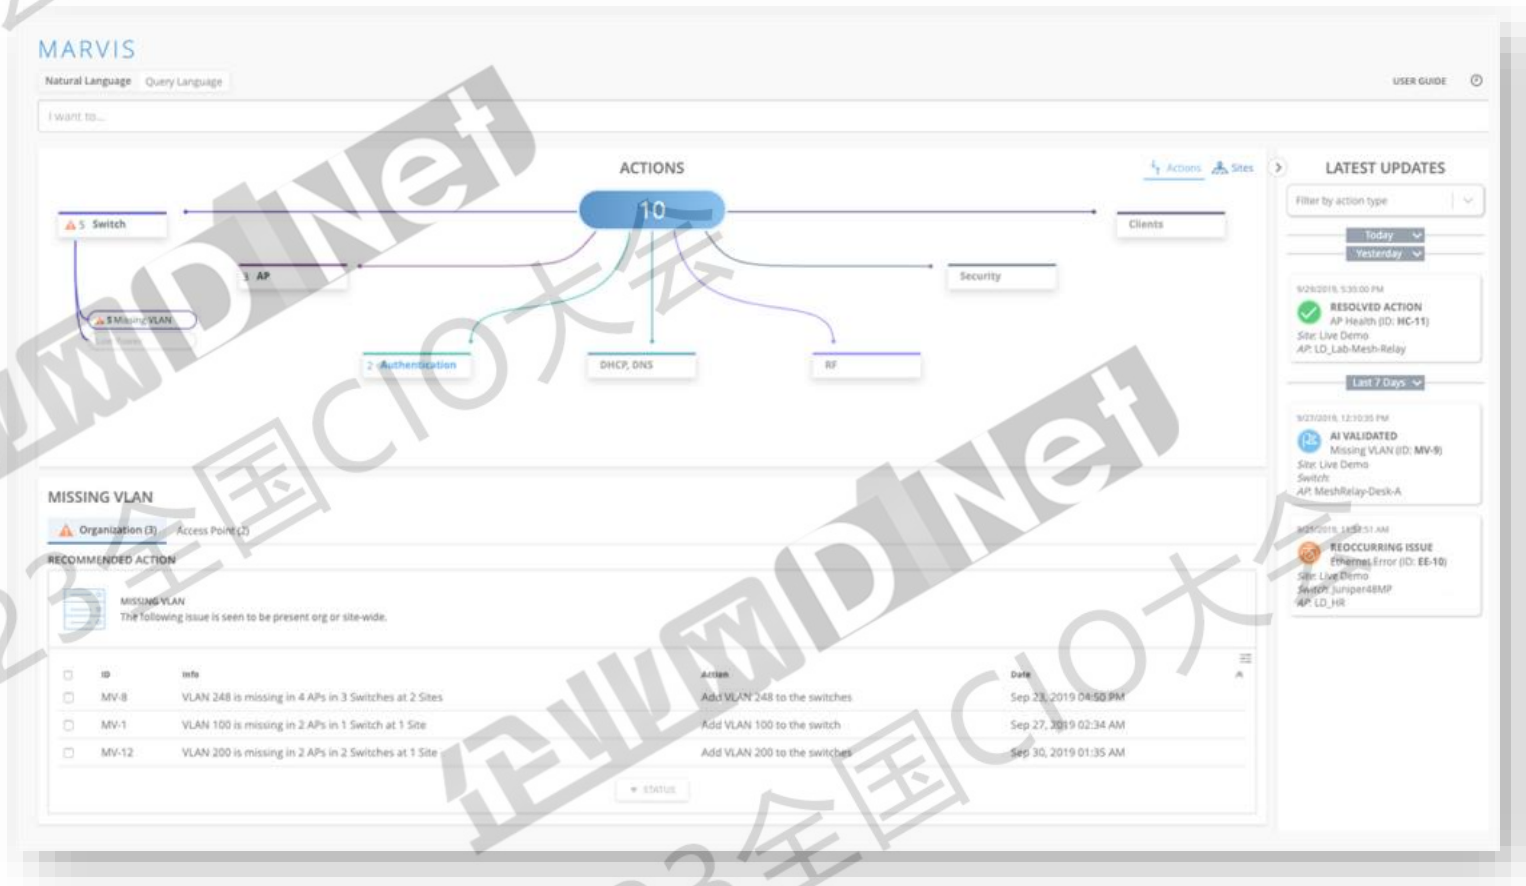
MARVIS

Natural Language Query Language

USER GUIDE

I want to...

ACTIONS

Actions Sites

10

5 Switch

3 AP

5 Missing VLAN

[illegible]

2 Authentication

DHCP, DNS

RF

Security

Clients

LATEST UPDATES

Filter by action type

Today

Yesterday

9/29/2019, 5:35:00 PM

RESOLVED ACTION

AP Health (ID: HC-11)

Site: Live Demo

AP: LD_Lab-Mesh-Relay

Last 7 Days

9/27/2019, 12:10:35 PM

AI VALIDATED

Missing VLAN (ID: MV-9)

Site: Live Demo

Switch:

AP: MeshRelay-Desk-A

9/21/2019, 11:58:51 AM

REOCCURRING ISSUE

Ethernet Error (ID: EE-10)

Site: Live Demo

Switch: Juniper48MP

AP: LD_HR

MISSING VLAN

Organization (3) Access Point (2)

RECOMMENDED ACTION

MISSING VLAN

The following issue is seen to be present org or site-wide.

| | ID | Info | Action | Date |
|---|---|---|---|---|
| | MV-8 | VLAN 248 is missing in 4 APs in 3 Switches at 2 Sites | Add VLAN 248 to the switches | Sep 23, 2019 04:50 PM |
| | MV-1 | VLAN 100 is missing in 2 APs in 1 Switch at 1 Site | Add VLAN 100 to the switch | Sep 27, 2019 02:34 AM |
| | MV-12 | VLAN 200 is missing in 2 APs in 2 Switches at 1 Site | Add VLAN 200 to the switches | Sep 30, 2019 01:35 AM |

STATUS

企业网D1Net 2023全国CIO大会